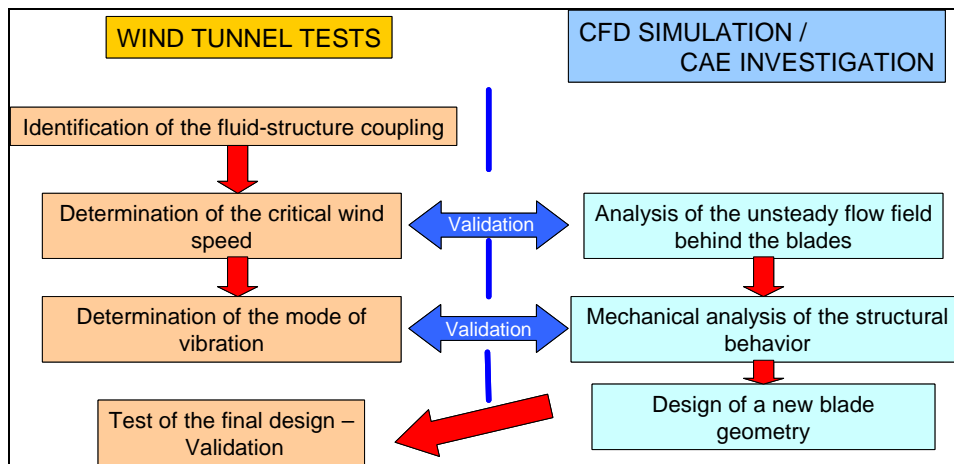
WIND TUNNEL TESTS

CFD SIMULATION / CAE INVESTIGATION

Identification of the fluid-structure coupling

Determination of the critical wind speed

Validation

Analysis of the unsteady flow field behind the blades

Determination of the mode of vibration

Validation

Mechanical analysis of the structural behavior

Design of a new blade geometry

Test of the final design – Validation